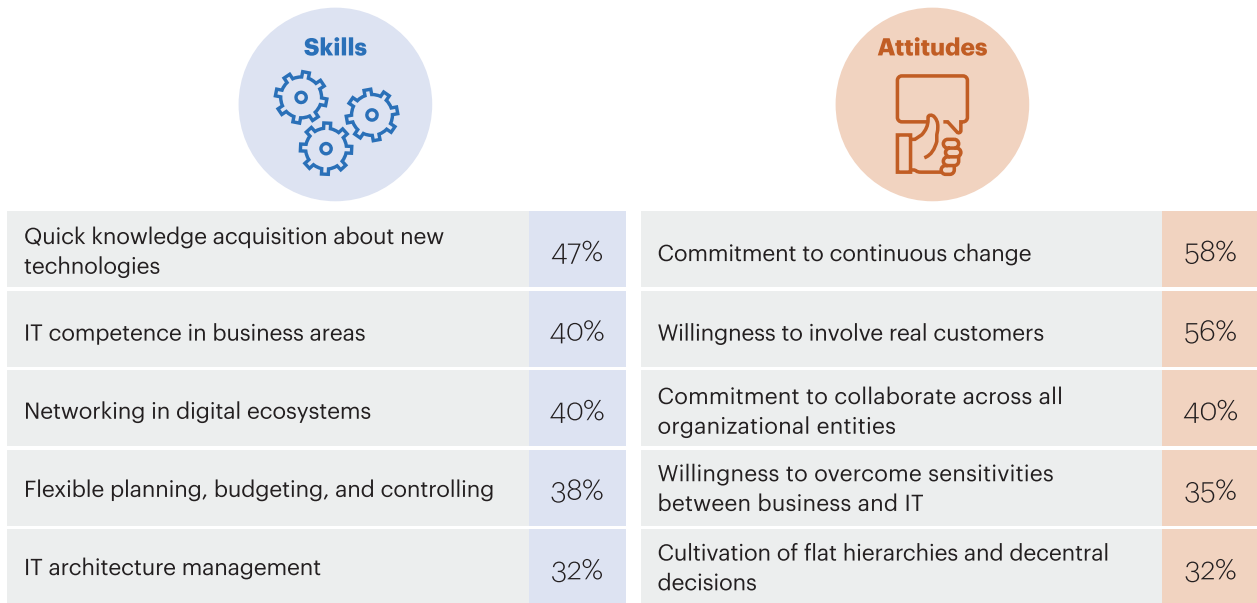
Skills

| | |
|---|---|
| Quick knowledge acquisition about new technologies | 47% |
| IT competence in business areas | 40% |
| Networking in digital ecosystems | 40% |
| Flexible planning, budgeting, and controlling | 38% |
| IT architecture management | 32% |

Attitudes

| | |
|---|---|
| Commitment to continuous change | 58% |
| Willingness to involve real customers | 56% |
| Commitment to collaborate across all organizational entities | 40% |
| Willingness to overcome sensitivities between business and IT | 35% |
| Cultivation of flat hierarchies and decentral decisions | 32% |